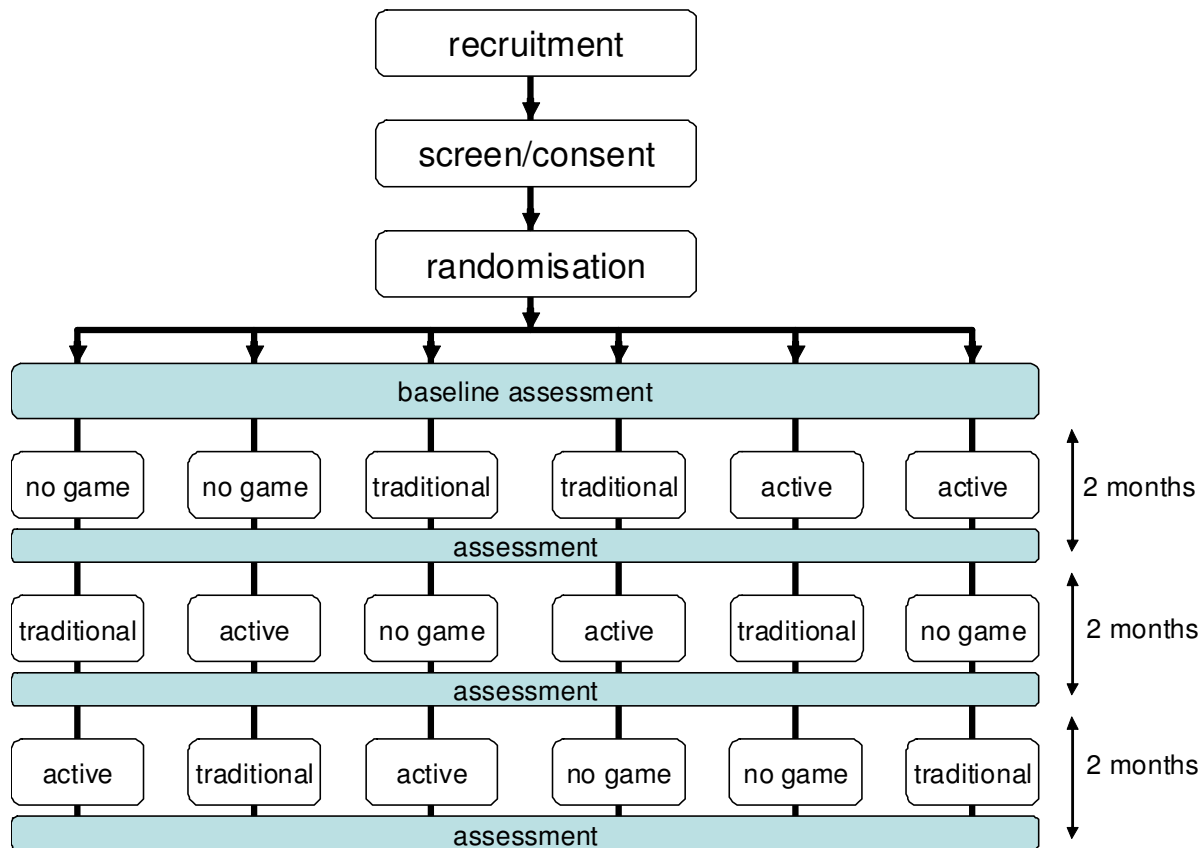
recruitment

screen/consent

randomisation

baseline assessment

no game
no game
traditional
traditional
active
active
2 months

assessment

traditional
active
no game
active
traditional
no game
2 months

assessment

active
traditional
active
no game
no game
traditional
2 months

assessment